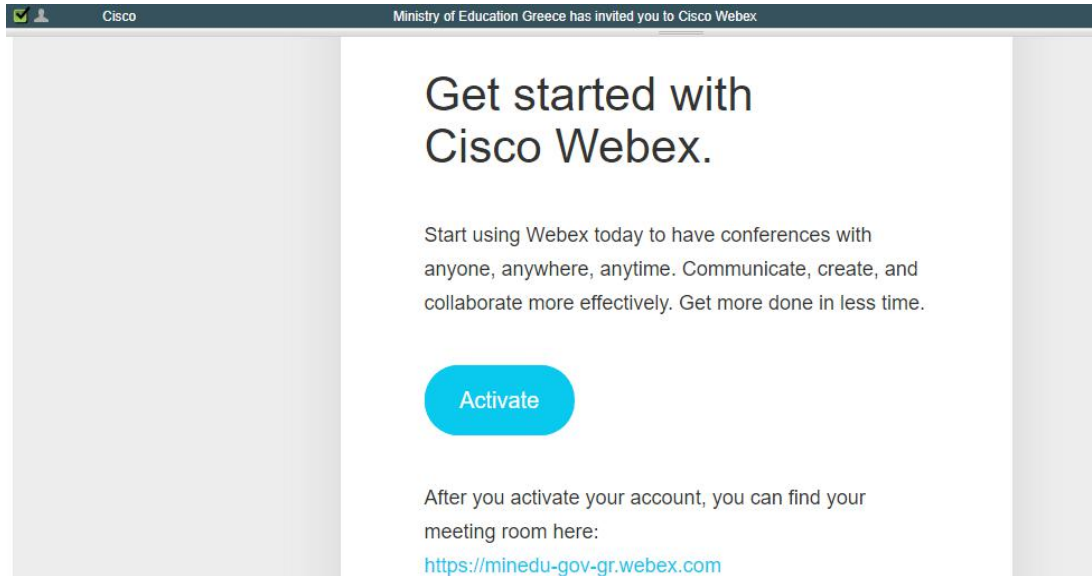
Cisco Ministry of Education Greece has invited you to Cisco Webex

Get started with Cisco Webex.

Start using Webex today to have conferences with anyone, anywhere, anytime. Communicate, create, and collaborate more effectively. Get more done in less time.

Activate

After you activate your account, you can find your meeting room here:
https://minedu-gov-gr.webex.com